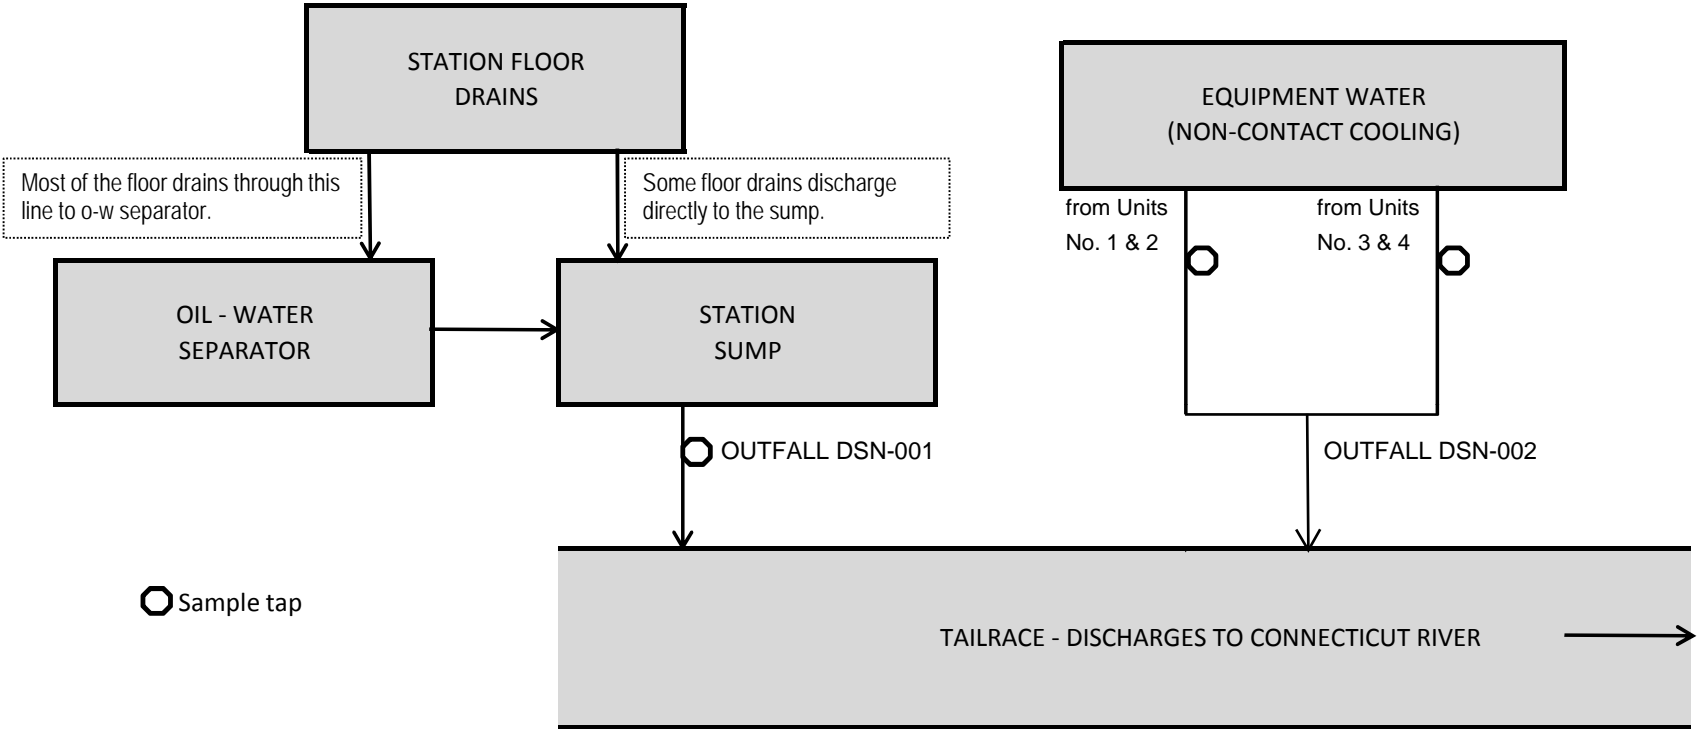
STATION FLOOR DRAINS

EQUIPMENT WATER (NON-CONTACT COOLING)

Most of the floor drains through this line to o-w separator.

Some floor drains discharge directly to the sump.

from Units No. 1 & 2

from Units No. 3 & 4

OIL - WATER SEPARATOR

STATION SUMP

OUTFALL DSN-001

OUTFALL DSN-002

Sample tap

TAILRACE - DISCHARGES TO CONNECTICUT RIVER